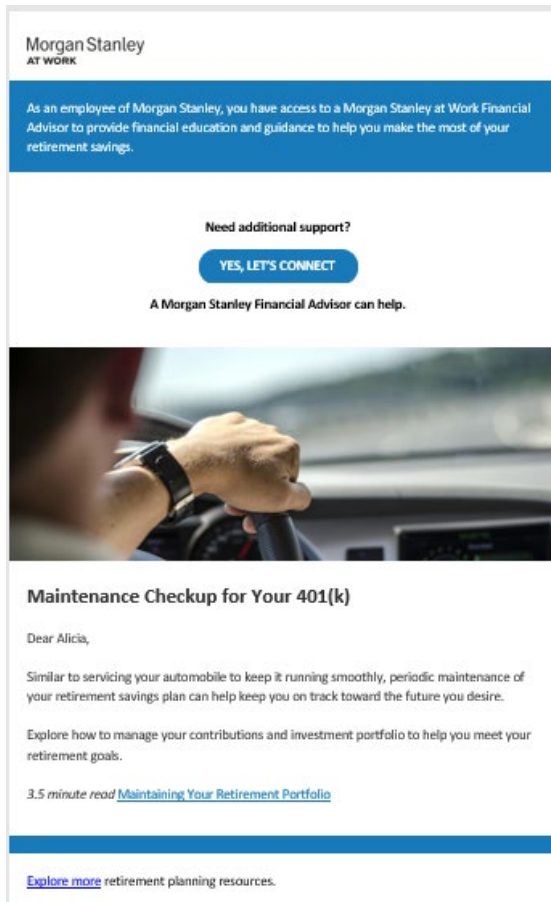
Morgan Stanley
AT WORK

As an employee of Morgan Stanley, you have access to a Morgan Stanley at Work Financial Advisor to provide financial education and guidance to help you make the most of your retirement savings.

Need additional support?

YES, LET'S CONNECT

A Morgan Stanley Financial Advisor can help.

Maintenance Checkup for Your 401(k)

Dear Alicia,

Similar to servicing your automobile to keep it running smoothly, periodic maintenance of your retirement savings plan can help keep you on track toward the future you desire.

Explore how to manage your contributions and investment portfolio to help you meet your retirement goals.

3.5 minute read Maintaining Your Retirement Portfolio

Explore more retirement planning resources.